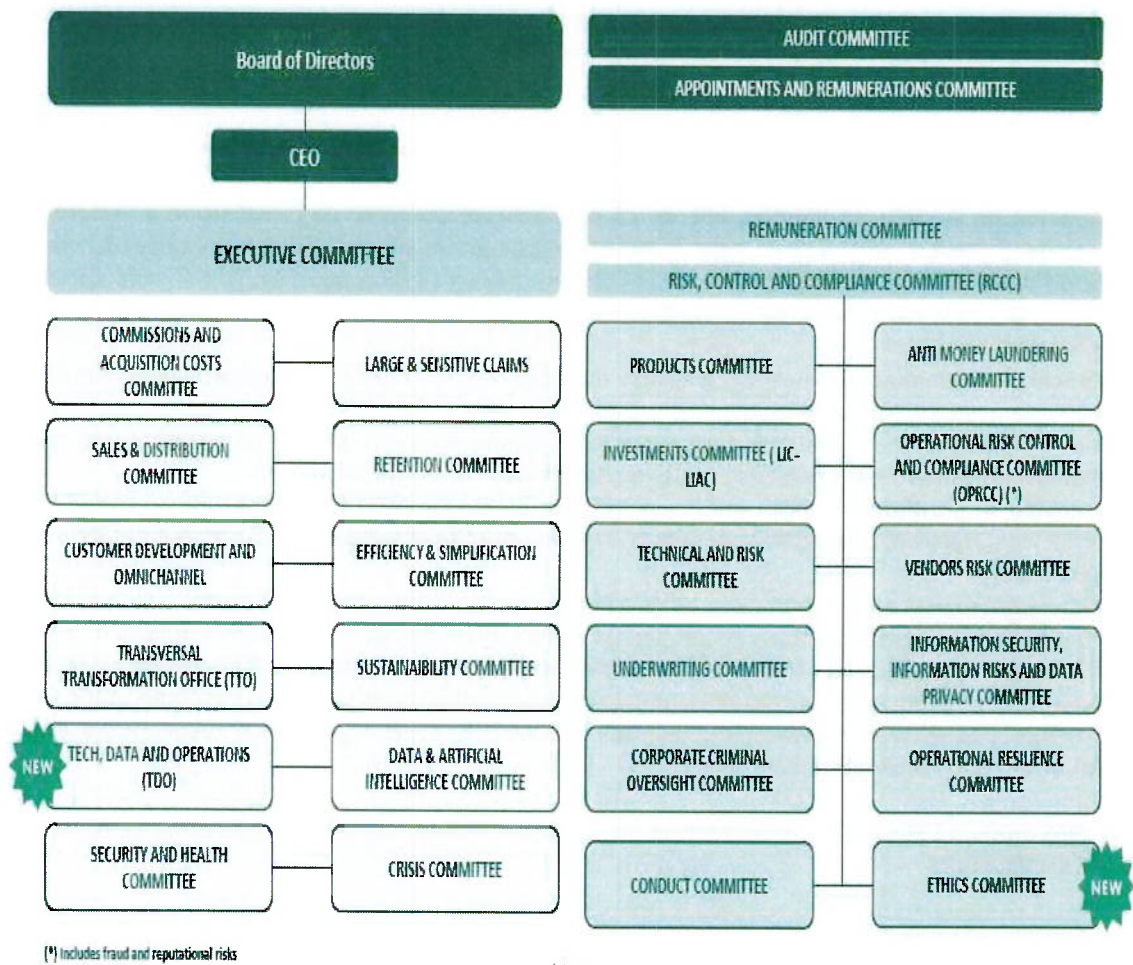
Board of Directors

AUDIT COMMITTEE

APPOINTMENTS AND REMUNERATIONS COMMITTEE

CEO

EXECUTIVE COMMITTEE

REMUNERATION COMMITTEE

RISK, CONTROL AND COMPLIANCE COMMITTEE (RCCC)

COMMISSIONS AND ACQUISITION COSTS COMMITTEE

LARGE & SENSITIVE CLAIMS

SALES & DISTRIBUTION COMMITTEE

RETENTION COMMITTEE

CUSTOMER DEVELOPMENT AND OMNICHANNEL

EFFICIENCY & SIMPLIFICATION COMMITTEE

TRANSVERSAL TRANSFORMATION OFFICE (TTO)

SUSTAINABILITY COMMITTEE

NEW

TECH, DATA AND OPERATIONS (TDO)

DATA & ARTIFICIAL INTELLIGENCE COMMITTEE

SECURITY AND HEALTH COMMITTEE

CRISIS COMMITTEE

PRODUCTS COMMITTEE

ANTI MONEY LAUNDERING COMMITTEE

INVESTMENTS COMMITTEE (LIC-LIAC)

OPERATIONAL RISK CONTROL AND COMPLIANCE COMMITTEE (OPRCC) (*)

TECHNICAL AND RISK COMMITTEE

VENDORS RISK COMMITTEE

UNDERWRITING COMMITTEE

INFORMATION SECURITY, INFORMATION RISKS AND DATA PRIVACY COMMITTEE

CORPORATE CRIMINAL OVERSIGHT COMMITTEE

OPERATIONAL RESILIENCE COMMITTEE

CONDUCT COMMITTEE

ETHICS COMMITTEE

NEW

(*) Includes fraud and reputational risks